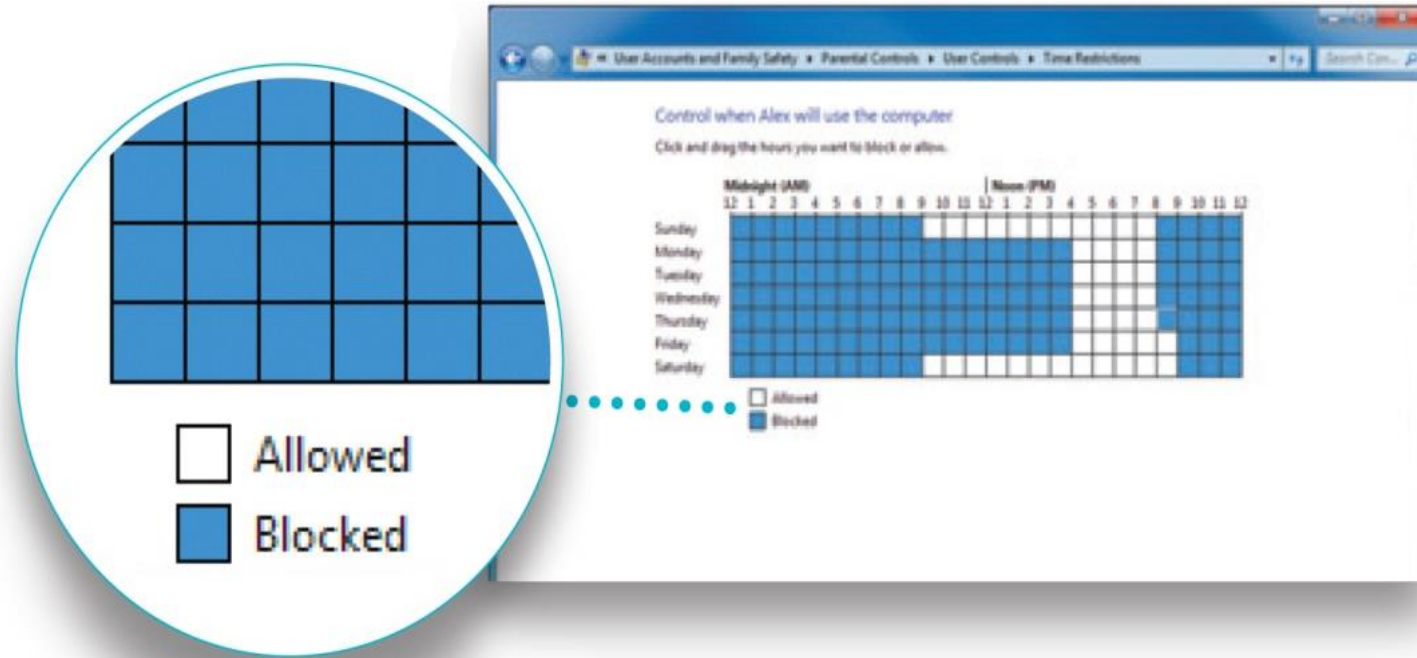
Allowed
Blocked

« User Accounts and Family Safety ▸ Parental Controls ▸ User Controls ▸ Time Restrictions

Search Con...

Control when Alex will use the computer

Click and drag the hours you want to block or allow.

Midnight (AM) | Noon (PM)

12 1 2 3 4 5 6 7 8 9 10 11 12 1 2 3 4 5 6 7 8 9 10 11 12

Sunday
Monday
Tuesday
Wednesday
Thursday
Friday
Saturday

Allowed
Blocked